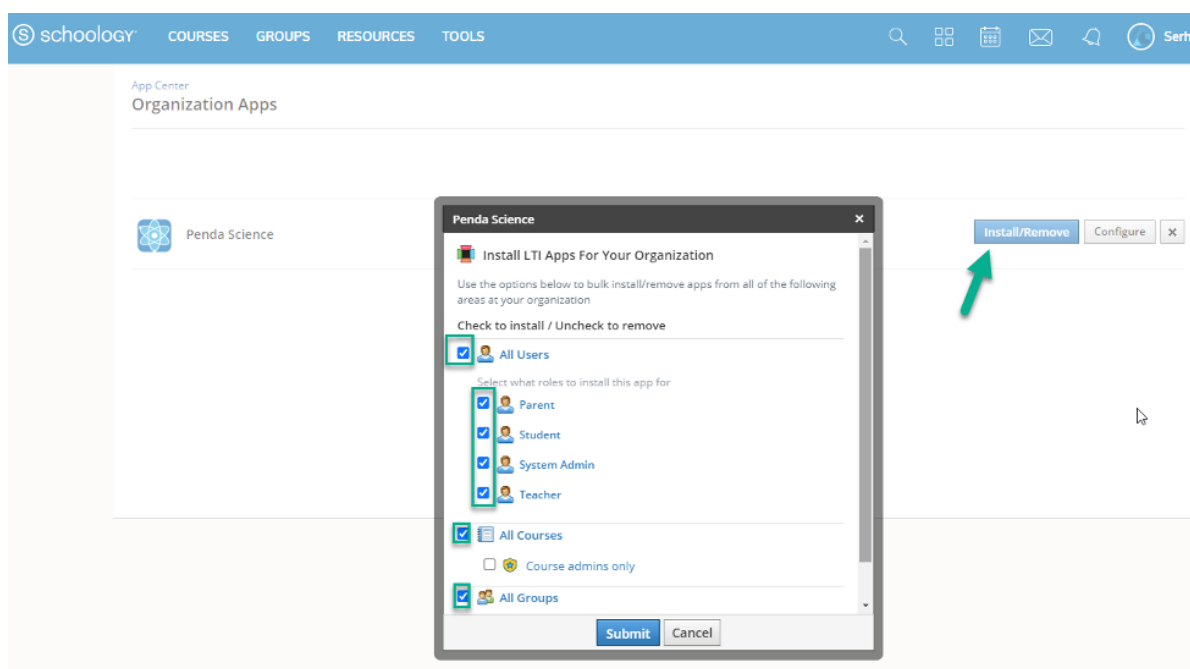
schoology COURSES GROUPS RESOURCES TOOLS Serh

App Center
Organization Apps

Penda Science

Install/Remove Configure ×

Penda Science ×

Install LTI Apps For Your Organization

Use the options below to bulk install/remove apps from all of the following areas at your organization

Check to install / Uncheck to remove

All Users

Select what roles to install this app for

Parent

Student

System Admin

Teacher

All Courses

Course admins only

All Groups

Submit Cancel